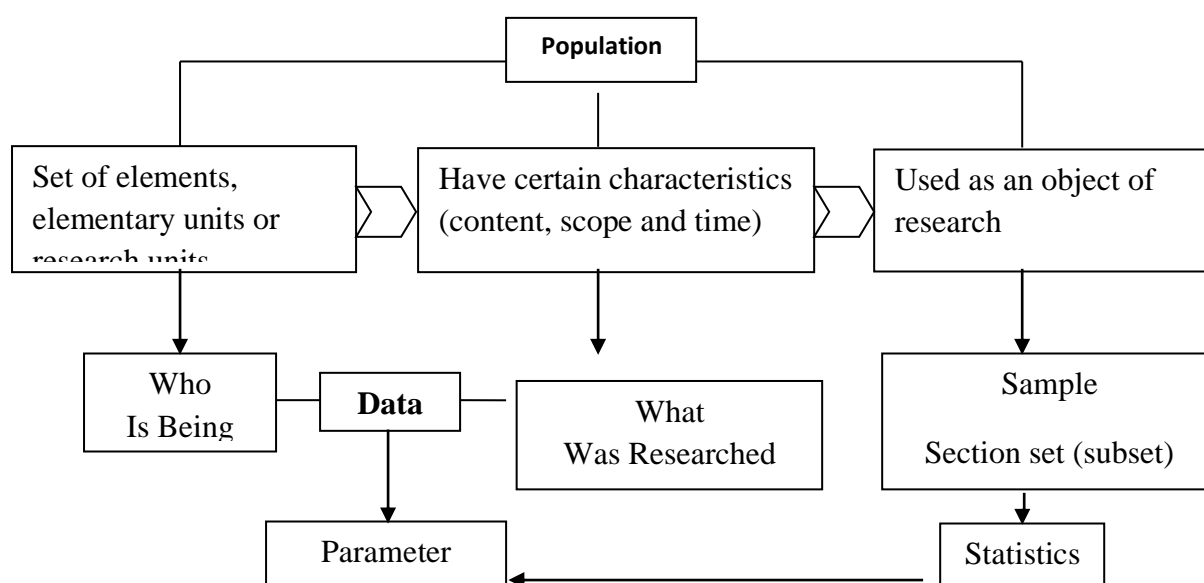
Population

Set of elements, elementary units or research units

Have certain characteristics (content, scope and time)

Used as an object of research

Who Is Being

Data

What Was Researched

Sample

Section set (subset)

Parameter

Statistics